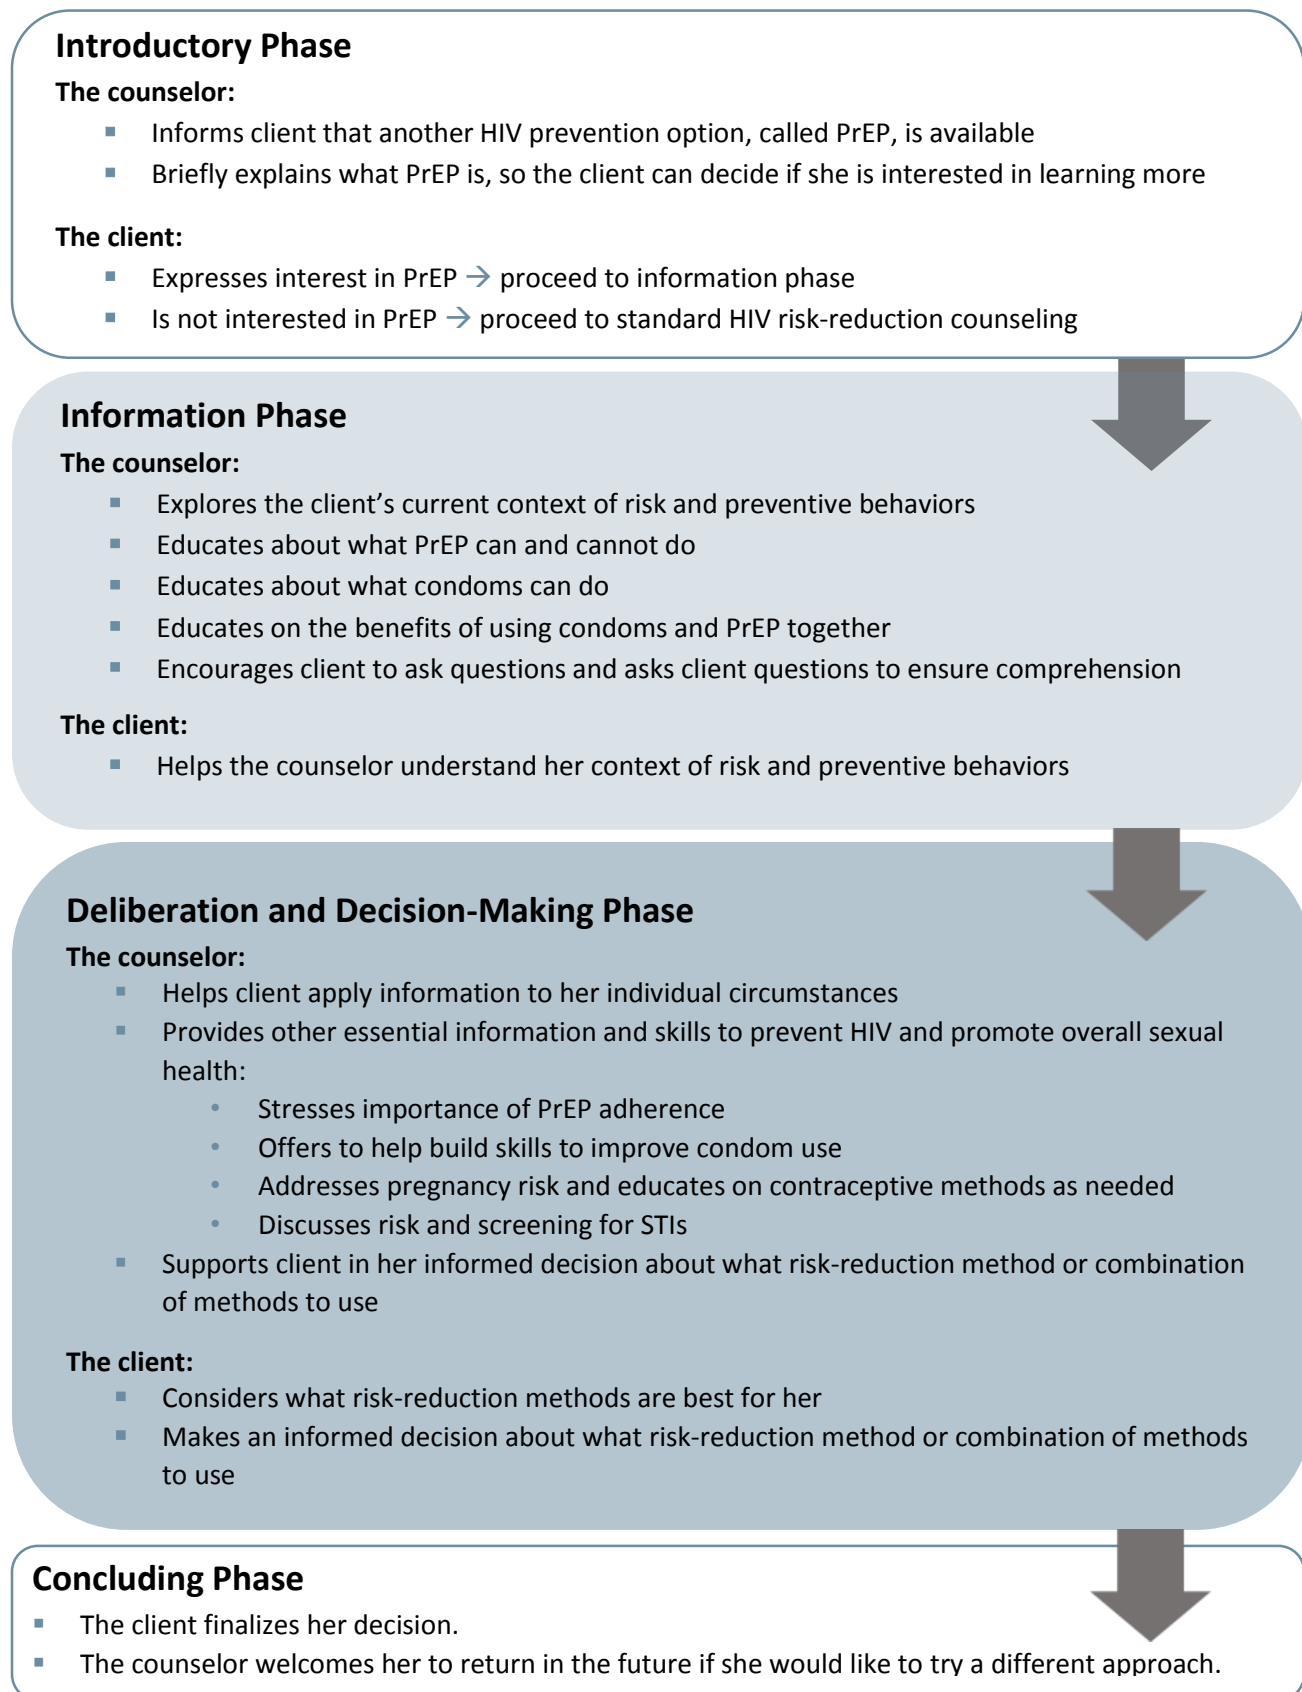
Introductory Phase

The counselor:

- Informs client that another HIV prevention option, called PrEP, is available
- Briefly explains what PrEP is, so the client can decide if she is interested in learning more

The client:

- Expresses interest in PrEP → proceed to information phase
- Is not interested in PrEP → proceed to standard HIV risk-reduction counseling

Information Phase

The counselor:

- Explores the client's current context of risk and preventive behaviors
- Educates about what PrEP can and cannot do
- Educates about what condoms can do
- Educates on the benefits of using condoms and PrEP together
- Encourages client to ask questions and asks client questions to ensure comprehension

The client:

- Helps the counselor understand her context of risk and preventive behaviors

Deliberation and Decision-Making Phase

The counselor:

- Helps client apply information to her individual circumstances
- Provides other essential information and skills to prevent HIV and promote overall sexual health:
  - Stresses importance of PrEP adherence
  - Offers to help build skills to improve condom use
  - Addresses pregnancy risk and educates on contraceptive methods as needed
  - Discusses risk and screening for STIs
- Supports client in her informed decision about what risk-reduction method or combination of methods to use

The client:

- Considers what risk-reduction methods are best for her
- Makes an informed decision about what risk-reduction method or combination of methods to use

Concluding Phase

- The client finalizes her decision.
- The counselor welcomes her to return in the future if she would like to try a different approach.